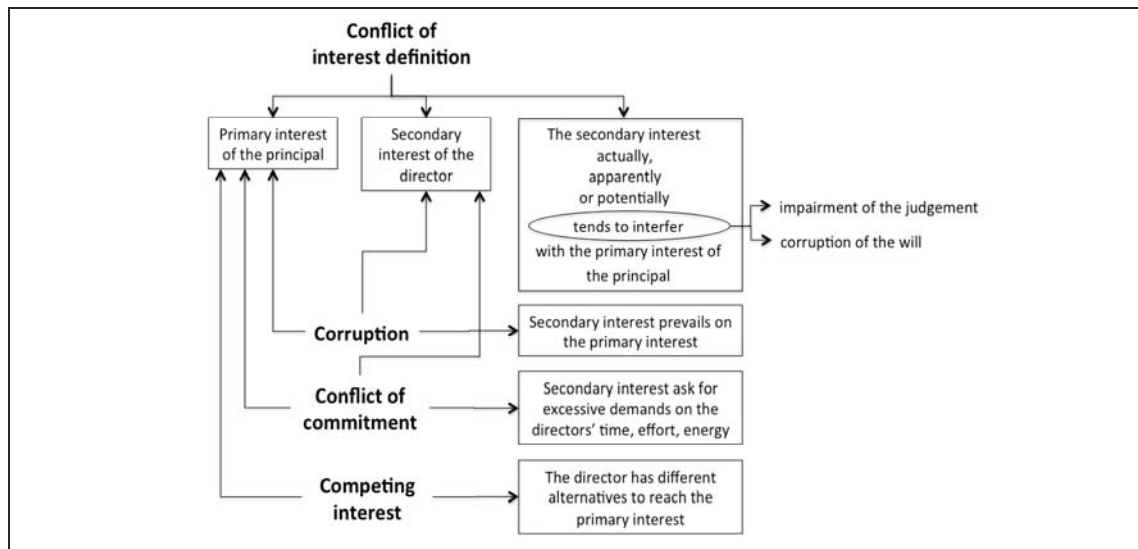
Conflict of interest definition

Primary interest of the principal

Secondary interest of the director

The secondary interest actually, apparently or potentially tends to interfer with the primary interest of the principal

impairment of the judgement

corruption of the will

Corruption

Secondary interest prevails on the primary interest

Conflict of commitment

Secondary interest ask for excessive demands on the directors' time, effort, energy

Competing interest

The director has different alternatives to reach the primary interest